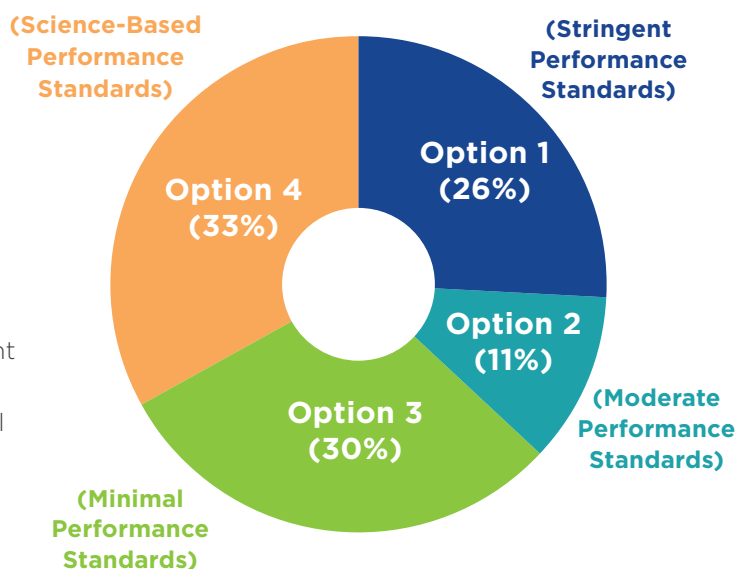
(Science-Based Performance Standards)

(Stringent Performance Standards)

Option 1 (26%)

Option 4 (33%)

Option 2 (11%)

(Moderate Performance Standards)

Option 3 (30%)

(Minimal Performance Standards)

nt

l